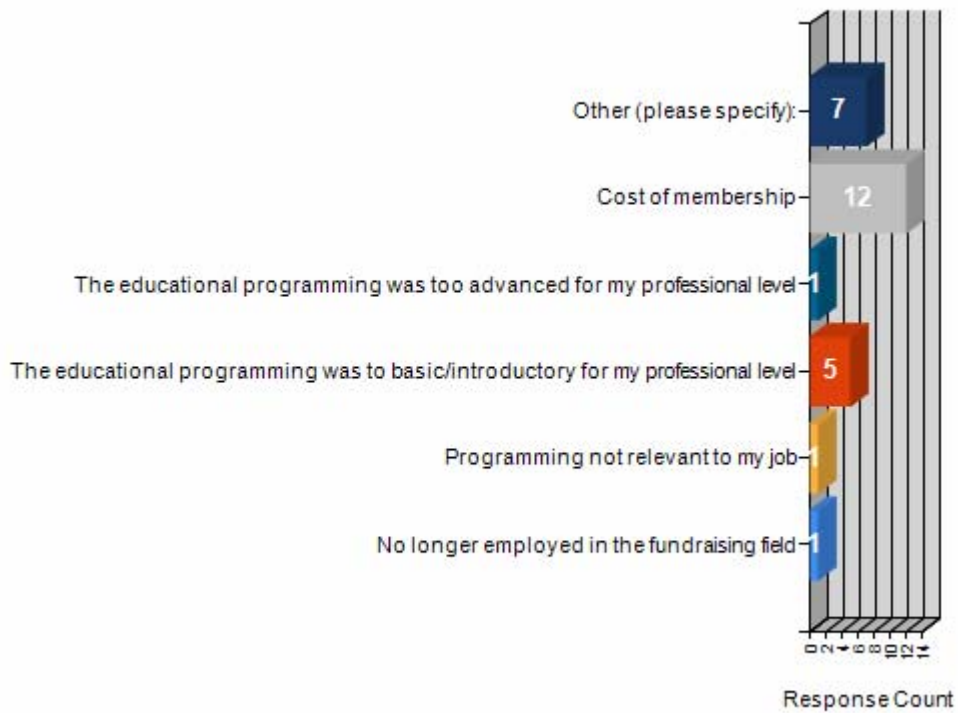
Other (please specify):
7

Cost of membership
12

The educational programming was too advanced for my professional level
1

The educational programming was to basic/introductory for my professional level
5

Programming not relevant to my job
1

No longer employed in the fundraising field
1

0
2
4
6
8
10
12
14

Response Count